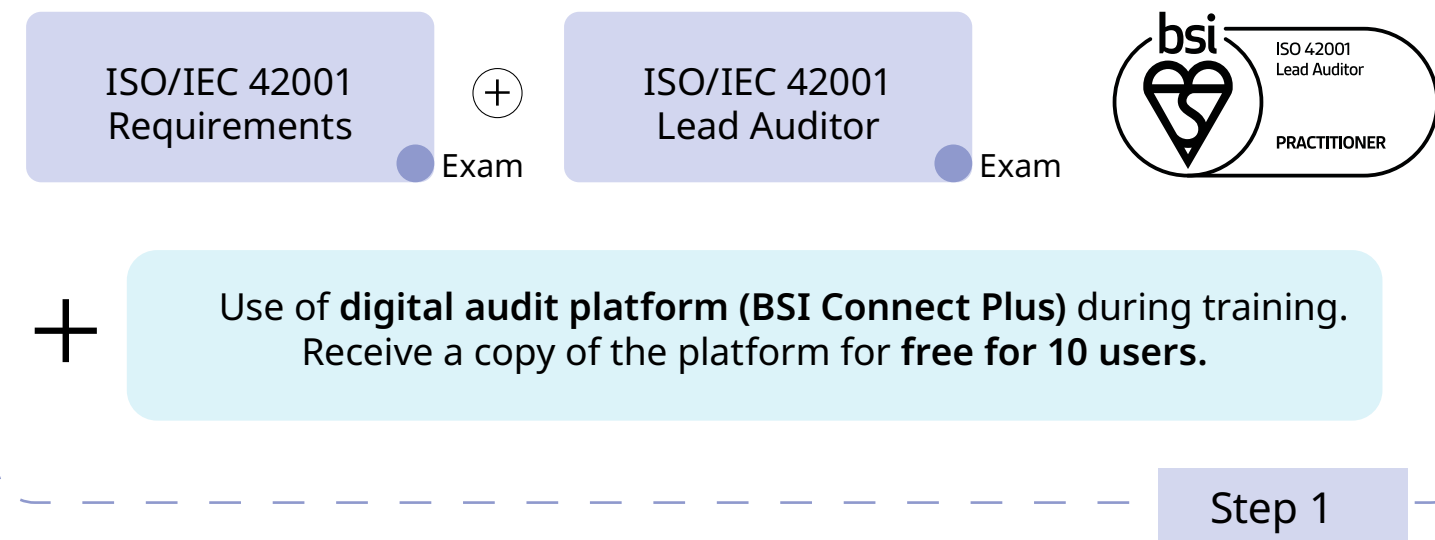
ISO/IEC 42001 Requirements

Exam

ISO/IEC 42001 Lead Auditor

Exam

bsi

ISO 42001 Lead Auditor

PRACTITIONER

Use of **digital audit platform (BSI Connect Plus)** during training. Receive a copy of the platform for **free for 10 users.**

Step 1